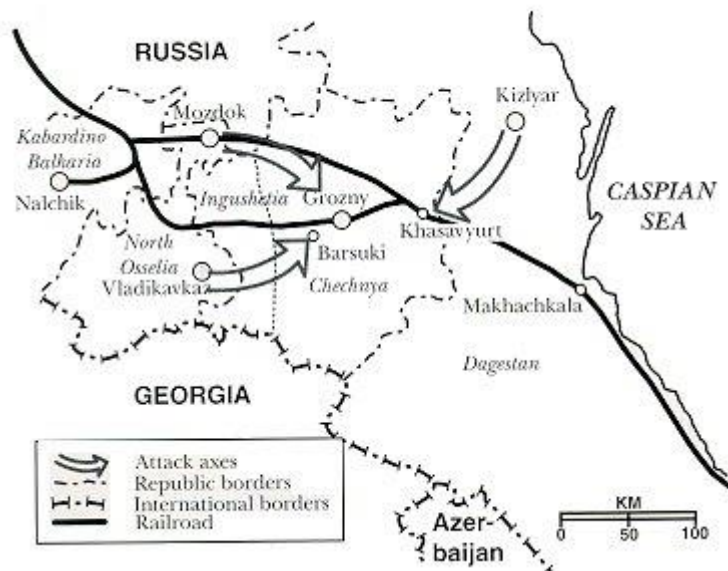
RUSSIA

Mozdok

Kizlyar

Kabardino Balkaria

Nalchik

Ingushetia

Grozny

Khasavyurt

CASPIAN SEA

North Osetia

Barsuki

Vladikavkaz

Chechnya

Makhachkala

Dagestan

GEORGIA

Attack axes
Republic borders
International borders
Railroad

Azer-baijan

KM
0 50 100